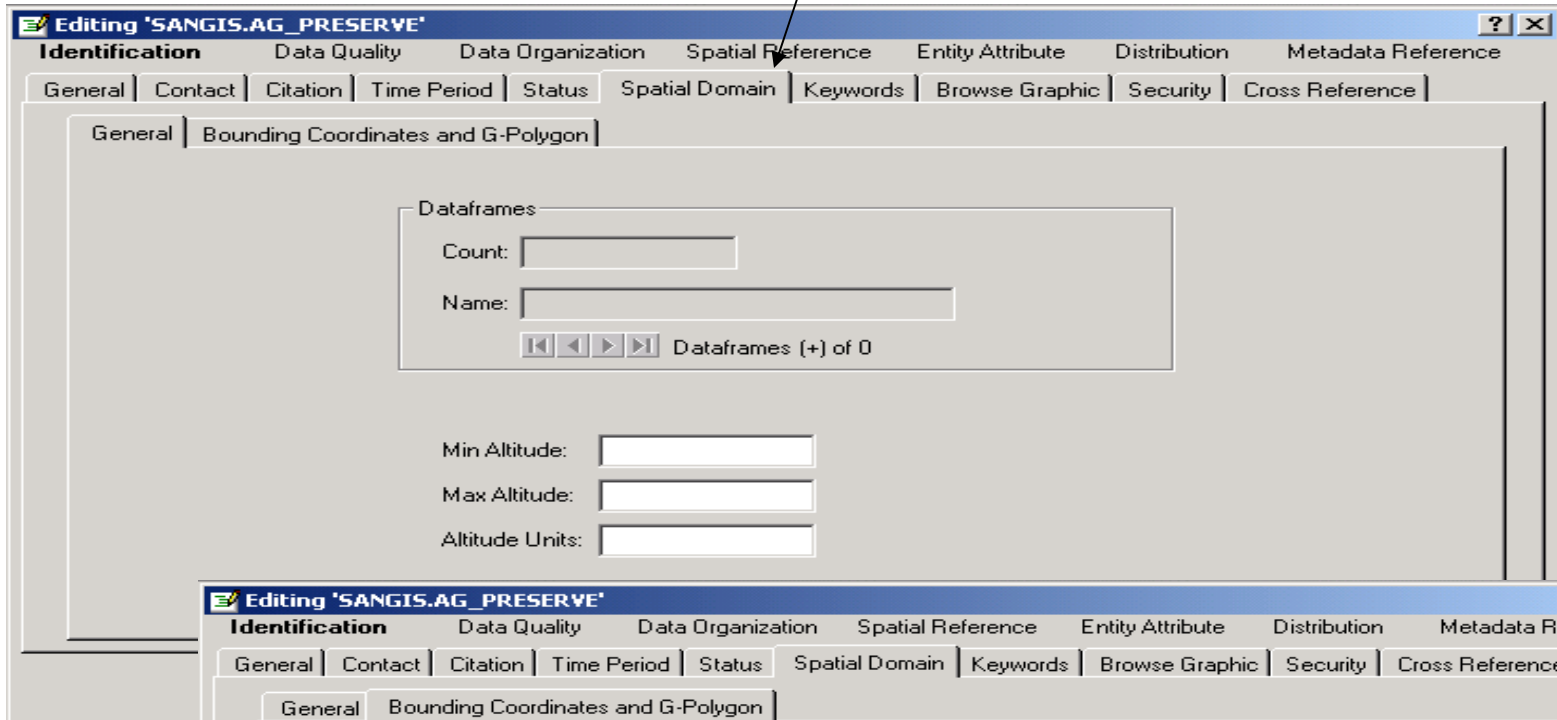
Editing 'SANGIS.AG_PRESERVE'

?

Identification Data Quality Data Organization Spatial Reference Entity Attribute Distribution Metadata Reference

General | Contact | Citation | Time Period | Status | Spatial Domain | Keywords | Browse Graphic | Security | Cross Reference

General | Bounding Coordinates and G-Polygon

Dataframes

Count:

Name:

Dataframes (+) of 0

Min Altitude:

Max Altitude:

Altitude Units:

Editing 'SANGIS.AG_PRESERVE'

Identification Data Quality Data Organization Spatial Reference Entity Attribute Distribution Metadata R

General | Contact | Citation | Time Period | Status | Spatial Domain | Keywords | Browse Graphic | Security | Cross Reference

General | Bounding Coordinates and G-Polygon